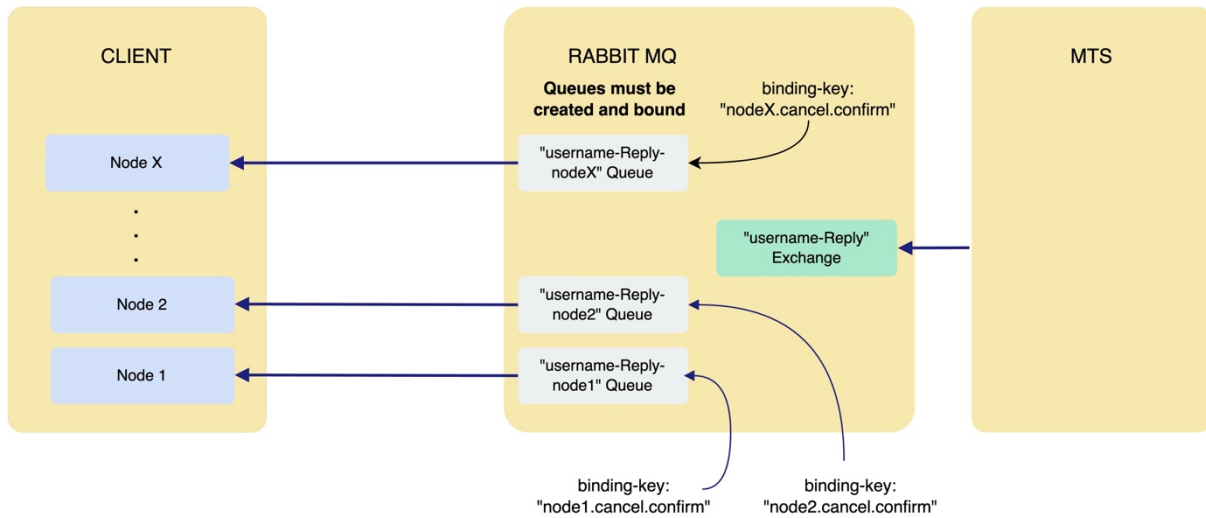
CLIENT

Node X

.
.
.

Node 2

Node 1

RABBIT MQ

Queues must be created and bound

binding-key: "nodeX.cancel.confirm"

"username-Reply-nodeX" Queue

"username-Reply" Exchange

"username-Reply-node2" Queue

"username-Reply-node1" Queue

binding-key: "node1.cancel.confirm"

binding-key: "node2.cancel.confirm"

MTS